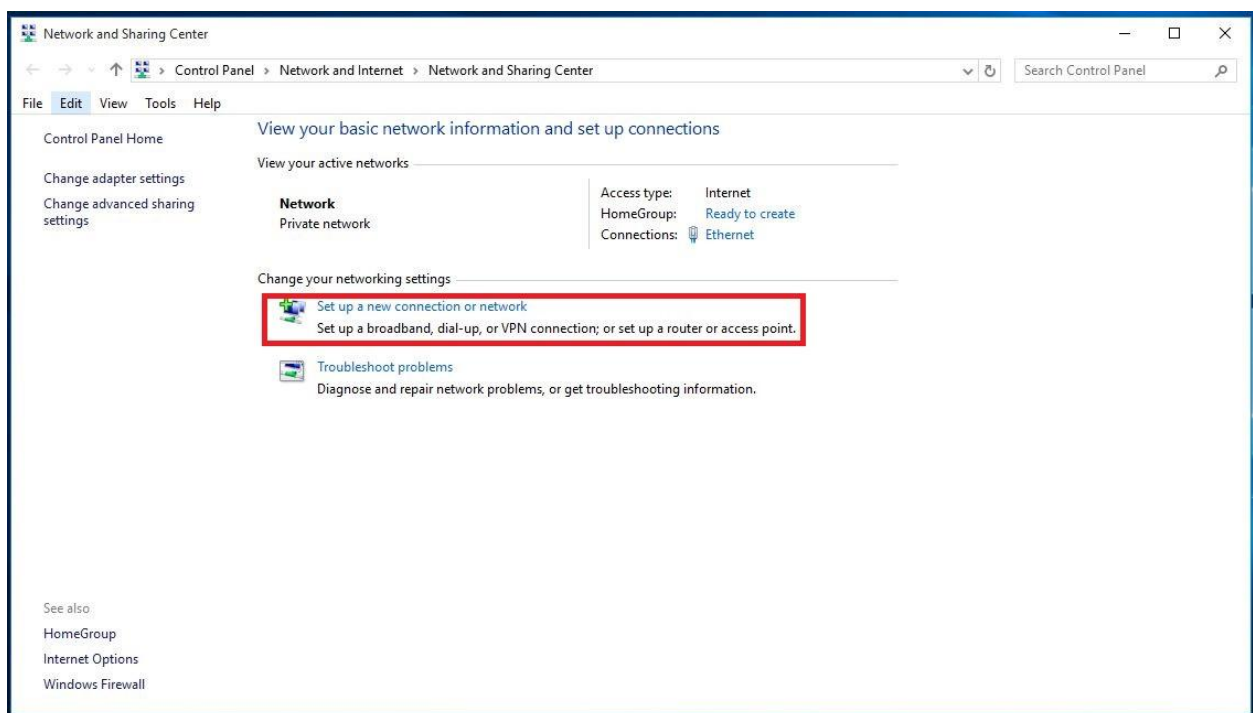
Network and Sharing Center

Control Panel > Network and Internet > Network and Sharing Center

Search Control Panel

File Edit View Tools Help

Control Panel Home

Change adapter settings

Change advanced sharing settings

View your basic network information and set up connections

View your active networks

Network
Private network

Access type: Internet
HomeGroup: Ready to create
Connections: Ethernet

Change your networking settings

Set up a new connection or network
Set up a broadband, dial-up, or VPN connection; or set up a router or access point.

Troubleshoot problems
Diagnose and repair network problems, or get troubleshooting information.

See also

HomeGroup

Internet Options

Windows Firewall